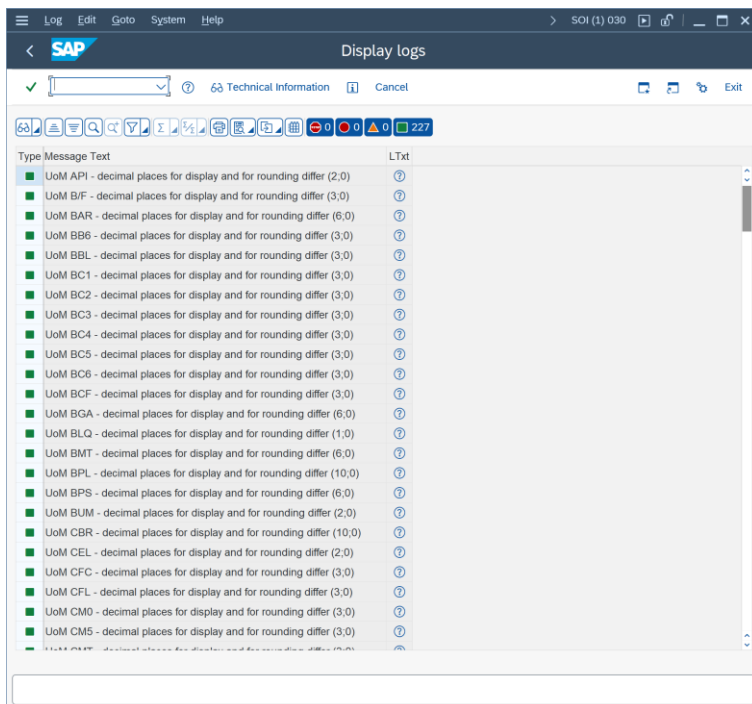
Log Edit Goto System Help

SOI (1) 030

SAP

Display logs

Technical Information

Cancel

Exit

0 0 0 227

| Type | Message Text | LTxt |
|---|---|---|
| | UoM API - decimal places for display and for rounding differ (2;0) | |
| | UoM B/F - decimal places for display and for rounding differ (3;0) | |
| | UoM BAR - decimal places for display and for rounding differ (6;0) | |
| | UoM BB6 - decimal places for display and for rounding differ (3;0) | |
| | UoM BBL - decimal places for display and for rounding differ (3;0) | |
| | UoM BC1 - decimal places for display and for rounding differ (3;0) | |
| | UoM BC2 - decimal places for display and for rounding differ (3;0) | |
| | UoM BC3 - decimal places for display and for rounding differ (3;0) | |
| | UoM BC4 - decimal places for display and for rounding differ (3;0) | |
| | UoM BC5 - decimal places for display and for rounding differ (3;0) | |
| | UoM BC6 - decimal places for display and for rounding differ (3;0) | |
| | UoM BCF - decimal places for display and for rounding differ (3;0) | |
| | UoM BGA - decimal places for display and for rounding differ (6;0) | |
| | UoM BLQ - decimal places for display and for rounding differ (1;0) | |
| | UoM BMT - decimal places for display and for rounding differ (6;0) | |
| | UoM BPL - decimal places for display and for rounding differ (10;0) | |
| | UoM BPS - decimal places for display and for rounding differ (6;0) | |
| | UoM BUM - decimal places for display and for rounding differ (2;0) | |
| | UoM CBR - decimal places for display and for rounding differ (10;0) | |
| | UoM CEL - decimal places for display and for rounding differ (2;0) | |
| | UoM CFC - decimal places for display and for rounding differ (3;0) | |
| | UoM CFL - decimal places for display and for rounding differ (3;0) | |
| | UoM CM0 - decimal places for display and for rounding differ (3;0) | |
| | UoM CM5 - decimal places for display and for rounding differ (3;0) | |
| | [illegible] | |